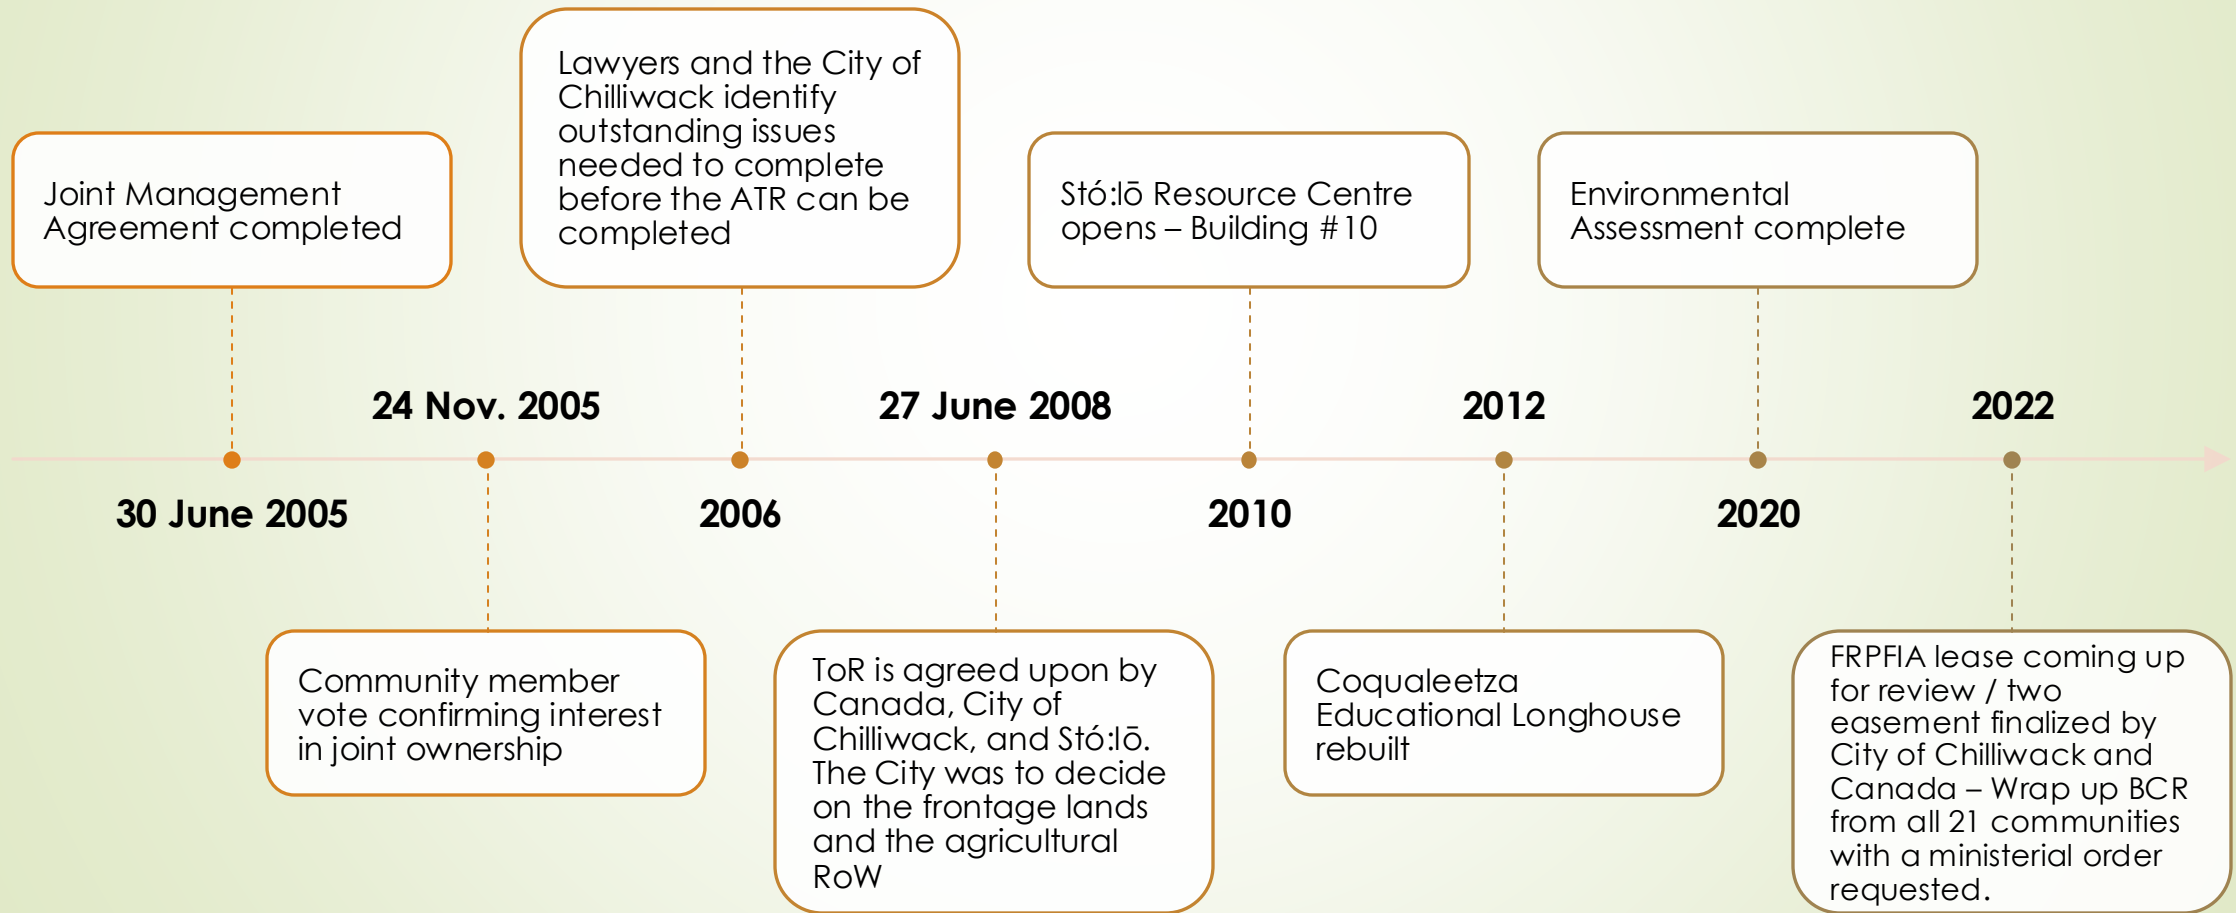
Joint Management Agreement completed

30 June 2005

24 Nov. 2005

Community member vote confirming interest in joint ownership

Lawyers and the City of Chilliwack identify outstanding issues needed to complete before the ATR can be completed

2006

27 June 2008

ToR is agreed upon by Canada, City of Chilliwack, and Stó:lō. The City was to decide on the frontage lands and the agricultural RoW

Stó:lō Resource Centre opens – Building #10

2010

2012

Coqualeetza Educational Longhouse rebuilt

Environmental Assessment complete

2020

2022

FRPFIA lease coming up for review / two easement finalized by City of Chilliwack and Canada – Wrap up BCR from all 21 communities with a ministerial order requested.